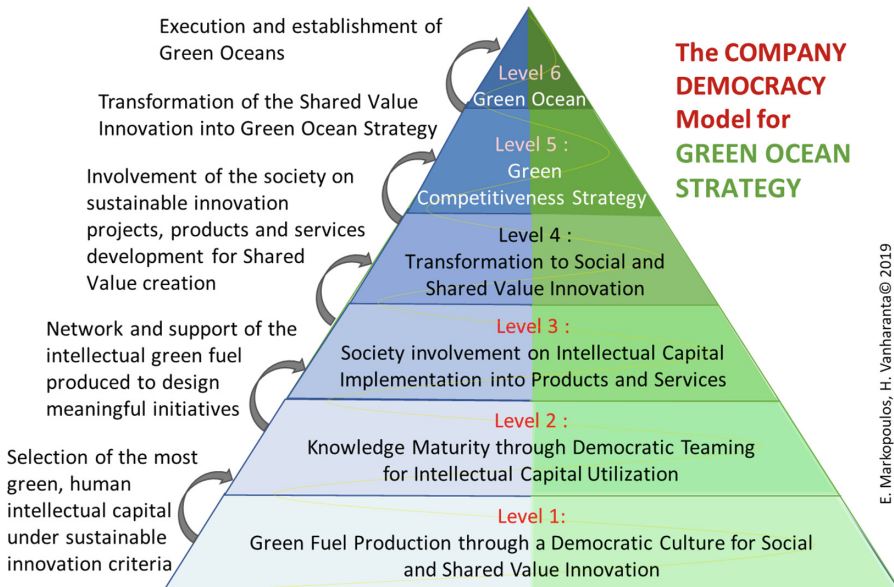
Execution and establishment of Green Oceans

Level 6
Green Ocean

Transformation of the Shared Value Innovation into Green Ocean Strategy

Level 5 :
Green
Competitiveness Strategy

Involvement of the society on sustainable innovation projects, products and services development for Shared Value creation

Level 4 :
Transformation to Social and Shared Value Innovation

Network and support of the intellectual green fuel produced to design meaningful initiatives

Level 3 :
Society involvement on Intellectual Capital Implementation into Products and Services

Level 2 :
Knowledge Maturity through Democratic Teaming for Intellectual Capital Utilization

Selection of the most green, human intellectual capital under sustainable innovation criteria

Level 1:
Green Fuel Production through a Democratic Culture for Social and Shared Value Innovation

The COMPANY DEMOCRACY Model for GREEN OCEAN STRATEGY

E. Markopoulos, H. Vanharanta© 2019